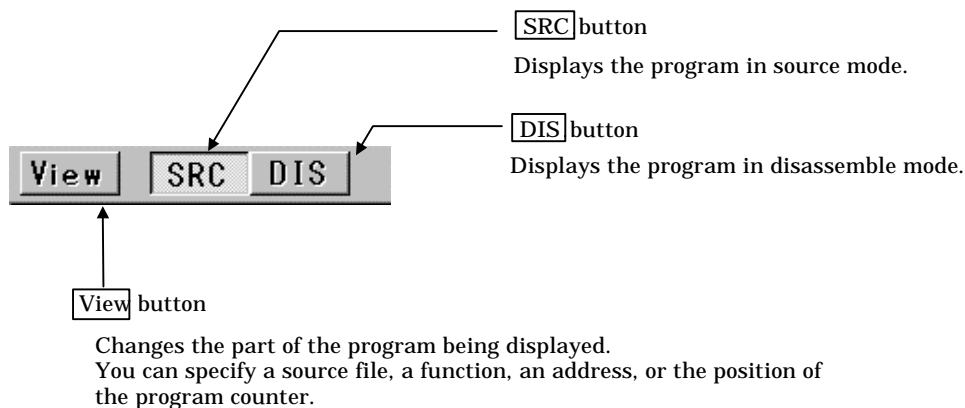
SRC button

Displays the program in source mode.

DIS button

Displays the program in disassemble mode.

View SRC DIS

View button

Changes the part of the program being displayed.
You can specify a source file, a function, an address, or the position of the program counter.